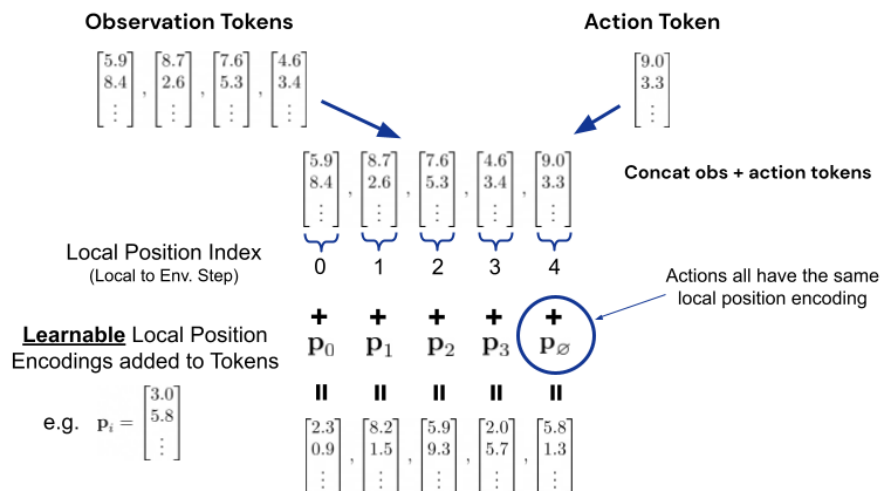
Observation Tokens

Action Token

$\begin{bmatrix}5.9\\8.4\\\vdots\end{bmatrix}, \begin{bmatrix}8.7\\2.6\\\vdots\end{bmatrix}, \begin{bmatrix}7.6\\5.3\\\vdots\end{bmatrix}, \begin{bmatrix}4.6\\3.4\\\vdots\end{bmatrix},$

$\begin{bmatrix}9.0\\3.3\\\vdots\end{bmatrix}$

$\begin{bmatrix}5.9\\8.4\\\vdots\end{bmatrix}, \begin{bmatrix}8.7\\2.6\\\vdots\end{bmatrix}, \begin{bmatrix}7.6\\5.3\\\vdots\end{bmatrix}, \begin{bmatrix}4.6\\3.4\\\vdots\end{bmatrix}, \begin{bmatrix}9.0\\3.3\\\vdots\end{bmatrix}$

Concat obs + action tokens

Local Position Index
(Local to Env. Step)

0 1 2 3 4

Actions all have the same local position encoding

Learnable Local Position Encodings added to Tokens

+ + + + +
$\mathbf{p}_0$ $\mathbf{p}_1$ $\mathbf{p}_2$ $\mathbf{p}_3$ $\mathbf{p}_\varnothing$

e.g. $\mathbf{p}_i = \begin{bmatrix}3.0\\5.8\\\vdots\end{bmatrix}$

= = = = =

$\begin{bmatrix}2.3\\0.9\\\vdots\end{bmatrix}, \begin{bmatrix}8.2\\1.5\\\vdots\end{bmatrix}, \begin{bmatrix}5.9\\9.3\\\vdots\end{bmatrix}, \begin{bmatrix}2.0\\5.7\\\vdots\end{bmatrix}, \begin{bmatrix}5.8\\1.3\\\vdots\end{bmatrix}$